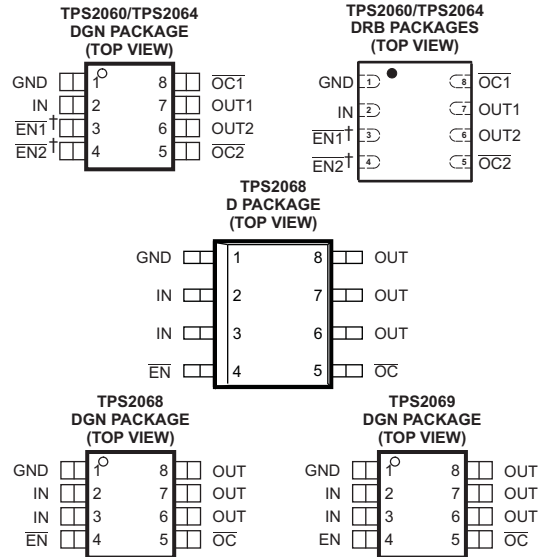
TPS2060/TPS2064
DGN PACKAGE
(TOP VIEW)

GND 1 8 $\overline{OC1}$
IN 2 7 OUT1
$\overline{EN1}$† 3 6 OUT2
$\overline{EN2}$† 4 5 $\overline{OC2}$

TPS2060/TPS2064
DRB PACKAGES
(TOP VIEW)

GND 1 8 $\overline{OC1}$
IN 2 7 OUT1
$\overline{EN1}$† 3 6 OUT2
$\overline{EN2}$† 4 5 $\overline{OC2}$

TPS2068
D PACKAGE
(TOP VIEW)

GND 1 8 OUT
IN 2 7 OUT
IN 3 6 OUT
$\overline{EN}$ 4 5 $\overline{OC}$

TPS2068
DGN PACKAGE
(TOP VIEW)

GND 1 8 OUT
IN 2 7 OUT
IN 3 6 OUT
$\overline{EN}$ 4 5 $\overline{OC}$

TPS2069
DGN PACKAGE
(TOP VIEW)

GND 1 8 OUT
IN 2 7 OUT
IN 3 6 OUT
EN 4 5 $\overline{OC}$